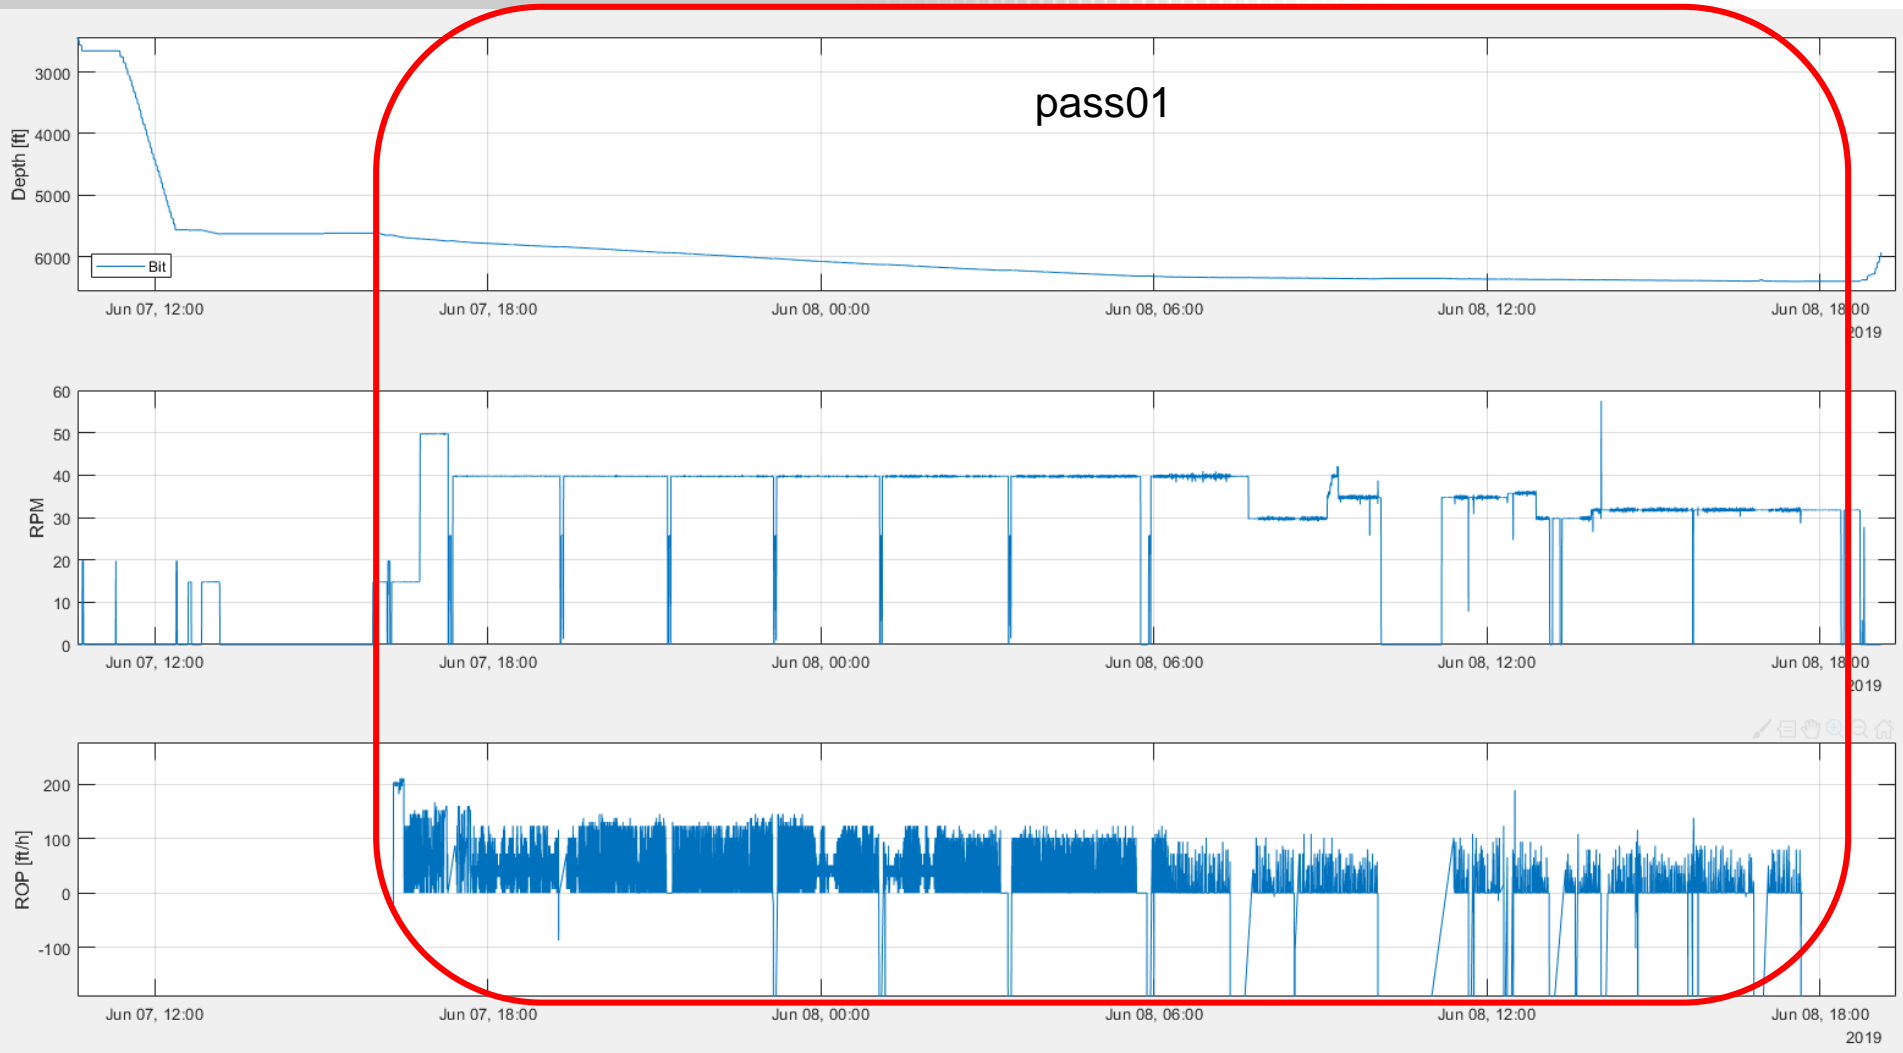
pass01

Depth [ft]
3000
4000
5000
6000
Bit
Jun 07, 12:00
Jun 07, 18:00
Jun 08, 00:00
Jun 08, 06:00
Jun 08, 12:00
Jun 08, 18:00
2019

RPM
60
50
40
30
20
10
0
Jun 07, 12:00
Jun 07, 18:00
Jun 08, 00:00
Jun 08, 06:00
Jun 08, 12:00
Jun 08, 18:00
2019

ROP [ft/h]
200
100
0
-100
Jun 07, 12:00
Jun 07, 18:00
Jun 08, 00:00
Jun 08, 06:00
Jun 08, 12:00
Jun 08, 18:00
2019